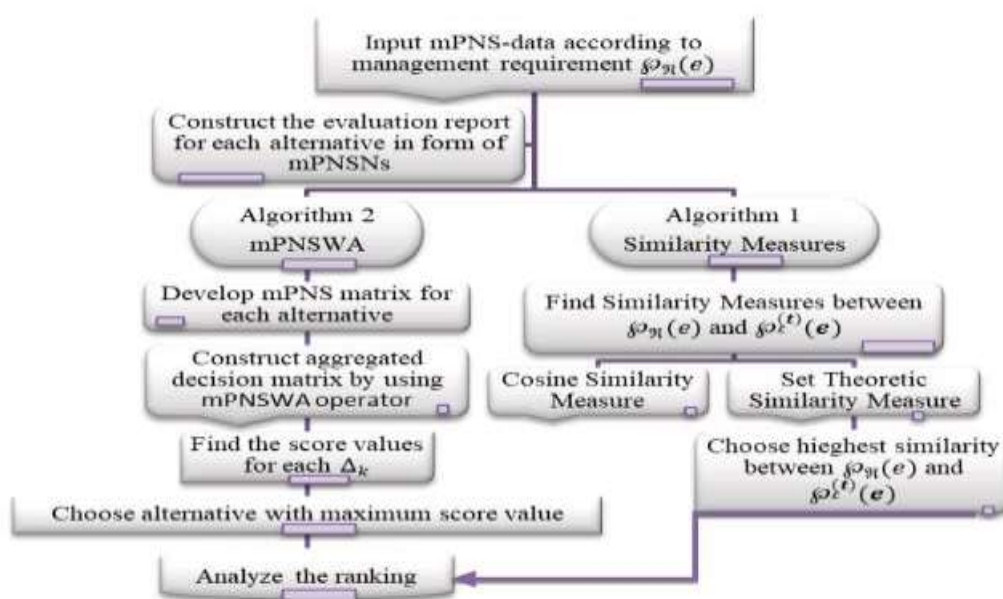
Input mPNS-data according to management requirement $\wp_{\mathfrak{R}}(e)$

Construct the evaluation report for each alternative in form of mPNSNs

Algorithm 2
mPNSWA

Algorithm 1
Similarity Measures

Develop mPNS matrix for each alternative

Find Similarity Measures between $\wp_{\mathfrak{R}}(e)$ and $\wp^{(t)}(e)$

Construct aggregated decision matrix by using mPNSWA operator

Cosine Similarity Measure

Set Theoretic Similarity Measure

Find the score values for each $\Delta_k$

Choose hieghest similarity between $\wp_{\mathfrak{R}}(e)$ and $\wp^{(t)}(e)$

Choose alternative with maximum score value

Analyze the ranking